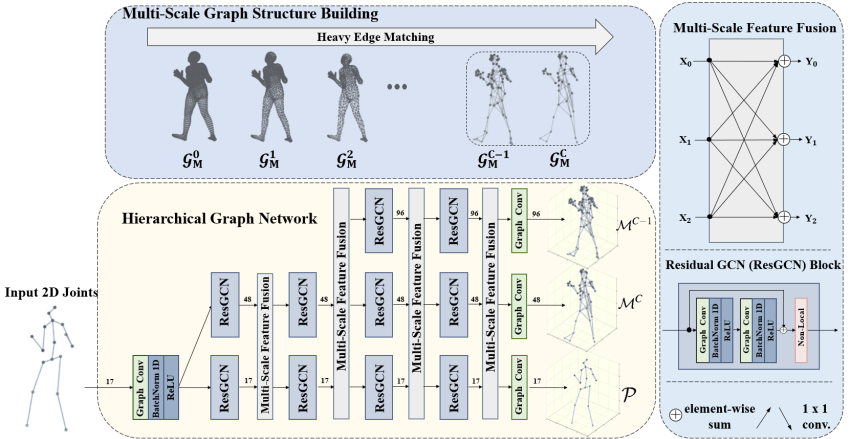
Multi-Scale Graph Structure Building

Heavy Edge Matching

$\mathcal{G}_M^0$ $\mathcal{G}_M^1$ $\mathcal{G}_M^2$ ... $\mathcal{G}_M^{C-1}$ $\mathcal{G}_M^C$

Hierarchical Graph Network

Input 2D Joints

17

Graph Conv
BatchNorm 1D
ReLU

ResGCN 48
ResGCN 17
Multi-Scale Feature Fusion
ResGCN 48
ResGCN 17
Multi-Scale Feature Fusion
ResGCN 96
ResGCN 48
ResGCN 17
Multi-Scale Feature Fusion
ResGCN 96
ResGCN 48
ResGCN 17
Multi-Scale Feature Fusion
Graph Conv 96
Graph Conv 48
Graph Conv 17

$\mathcal{M}^{C-1}$
$\mathcal{M}^C$
$\mathcal{P}$

Multi-Scale Feature Fusion

$X_0$ $Y_0$
$X_1$ $Y_1$
$X_2$ $Y_2$

Residual GCN (ResGCN) Block

Graph Conv
BatchNorm 1D
ReLU
Graph Conv
BatchNorm 1D
ReLU
Non-Local

element-wise sum

1 x 1 conv.